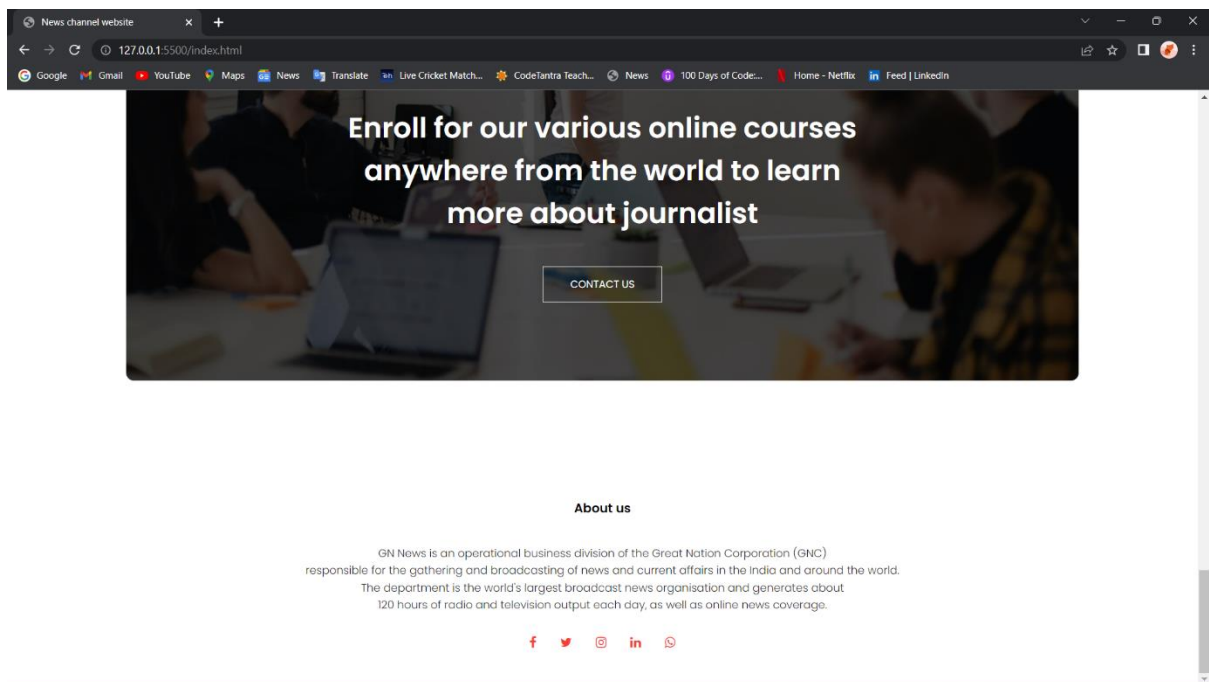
News channel website

127.0.0.1:5500/index.html

Google Gmail YouTube Maps News Translate Live Cricket Match... CodeTantra Teach... News 100 Days of Code:... Home - Netflix Feed | LinkedIn

Enroll for our various online courses anywhere from the world to learn more about journalist

CONTACT US

About us

GN News is an operational business division of the Great Nation Corporation (GNC) responsible for the gathering and broadcasting of news and current affairs in the India and around the world. The department is the world's largest broadcast news organisation and generates about 120 hours of radio and television output each day, as well as online news coverage.